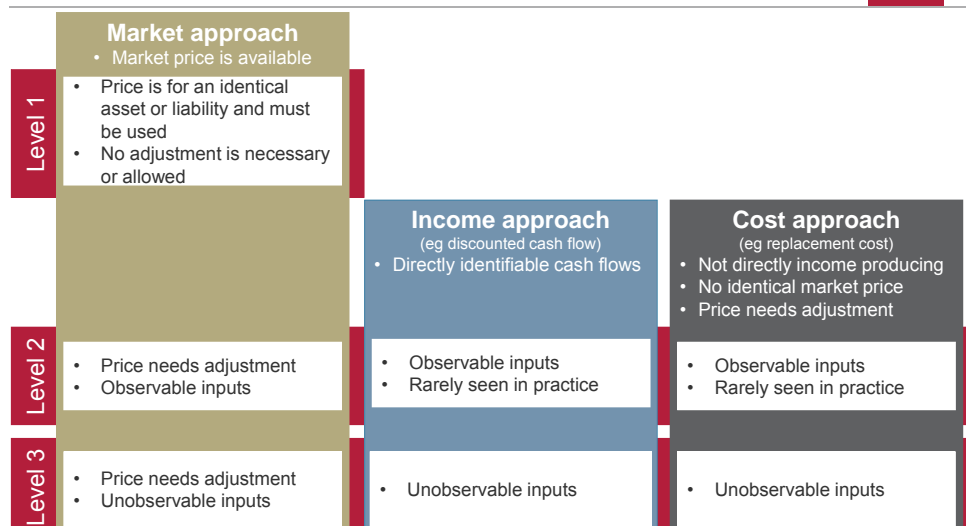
Market approach
• Market price is available

Level 1

• Price is for an identical asset or liability and must be used
• No adjustment is necessary or allowed

Income approach
(eg discounted cash flow)
• Directly identifiable cash flows

Cost approach
(eg replacement cost)
• Not directly income producing
• No identical market price
• Price needs adjustment

Level 2

• Price needs adjustment
• Observable inputs

• Observable inputs
• Rarely seen in practice

• Observable inputs
• Rarely seen in practice

Level 3

• Price needs adjustment
• Unobservable inputs

• Unobservable inputs

• Unobservable inputs